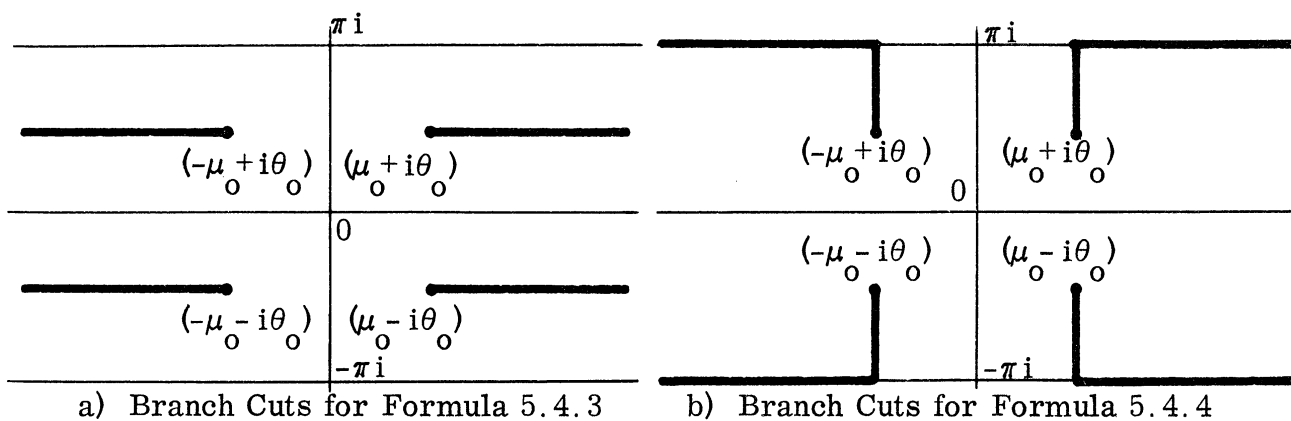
$\pi i$

$(-\mu_o+i\theta_o)$ $(\mu_o+i\theta_o)$

0

$(-\mu_o-i\theta_o)$ $(\mu_o-i\theta_o)$

$-\pi i$

a) Branch Cuts for Formula 5.4.3

$\pi i$

$(-\mu_o+i\theta_o)$ $(\mu_o+i\theta_o)$

0

$(-\mu_o-i\theta_o)$ $(\mu_o-i\theta_o)$

$-\pi i$

b) Branch Cuts for Formula 5.4.4